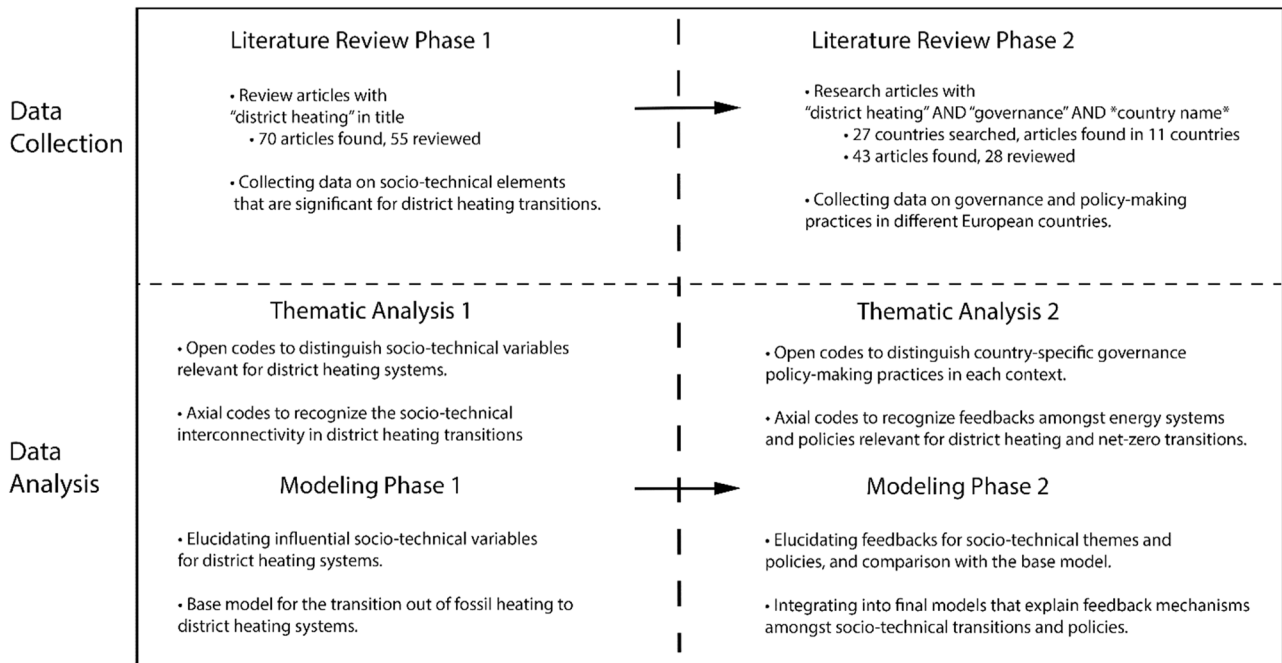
Data Collection

Literature Review Phase 1

• Review articles with "district heating" in title
• 70 articles found, 55 reviewed

• Collecting data on socio-technical elements that are significant for district heating transitions.

Literature Review Phase 2

• Research articles with "district heating" AND "governance" AND *country name*
• 27 countries searched, articles found in 11 countries
• 43 articles found, 28 reviewed

• Collecting data on governance and policy-making practices in different European countries.

Data Analysis

Thematic Analysis 1

• Open codes to distinguish socio-technical variables relevant for district heating systems.

• Axial codes to recognize the socio-technical interconnectivity in district heating transitions

Thematic Analysis 2

• Open codes to distinguish country-specific governance policy-making practices in each context.

• Axial codes to recognize feedbacks amongst energy systems and policies relevant for district heating and net-zero transitions.

Modeling Phase 1

• Elucidating influential socio-technical variables for district heating systems.

• Base model for the transition out of fossil heating to district heating systems.

Modeling Phase 2

• Elucidating feedbacks for socio-technical themes and policies, and comparison with the base model.

• Integrating into final models that explain feedback mechanisms amongst socio-technical transitions and policies.